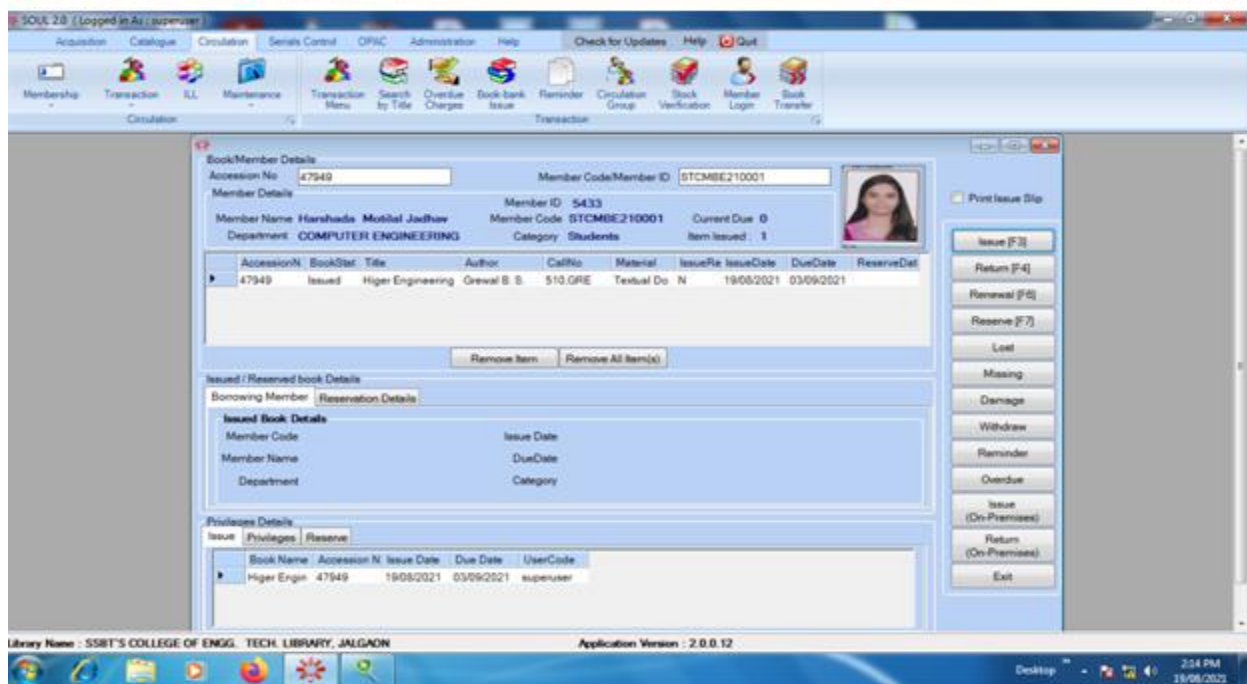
SOUL 2.0 ( Logged in As : superuser )

Acquisition Catalogue Circulation Serials Control OPAC Administration Help Check for Updates Help Quit

Membership Transaction ILL Maintenance
Circulation

Transaction Menu Search by Title Overdue Charges Book bank Issue Reminder Circulation Group Stock Verification Member Login Book Transfer
Transaction

Book/Member Details
Accession No 47949 Member Code/Member ID STCMBE210001

Member Details
Member ID 5433
Member Name Harshada Motilal Jadhav Member Code STCMBE210001 Current Due 0
Department COMPUTER ENGINEERING Category Students Item Issued : 1

| AccessionN | BookStat | Title | Author | CallNo | Material | IssueRe | IssueDate | DueDate | ReserveDat |
|---|---|---|---|---|---|---|---|---|---|
| 47949 | Issued | Higer Engineering | Grewal B. S. | 510.GRE | Textual Do | N | 19/08/2021 | 03/09/2021 | |

Remove Item Remove All Item(s)

Issued / Reserved book Details
Borrowing Member Reservation Details
Issued Book Details
Member Code Issue Date
Member Name DueDate
Department Category

Privileges Details
Issue Privileges Reserve

| Book Name | Accession N | Issue Date | Due Date | UserCode |
|---|---|---|---|---|
| Higer Engin | 47949 | 19/08/2021 | 03/09/2021 | superuser |

Print Issue Slip
Issue [F3]
Return [F4]
Renewal [F6]
Reserve [F7]
Lost
Missing
Damage
Withdraw
Reminder
Overdue
Issue (On-Premises)
Return (On-Premises)
Exit

Library Name : SSBT'S COLLEGE OF ENGG. TECH. LIBRARY, JALGAON Application Version : 2.0.0.12

Desktop 2:04 PM 19/08/2021